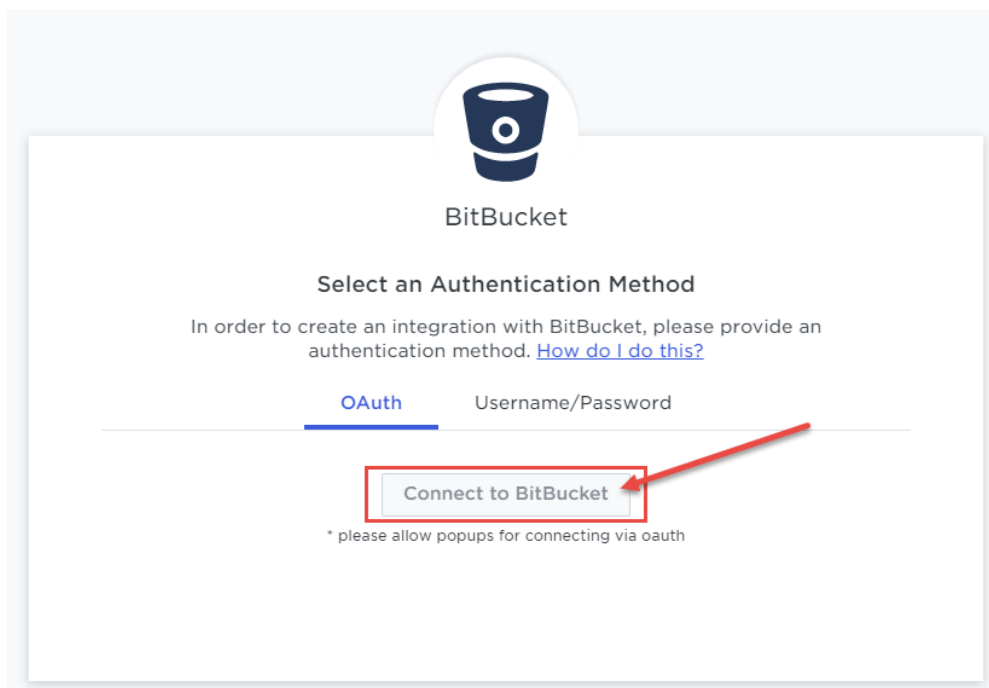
BitBucket

Select an Authentication Method

In order to create an integration with BitBucket, please provide an authentication method. How do I do this?

OAuth Username/Password

Connect to BitBucket

* please allow popups for connecting via oauth